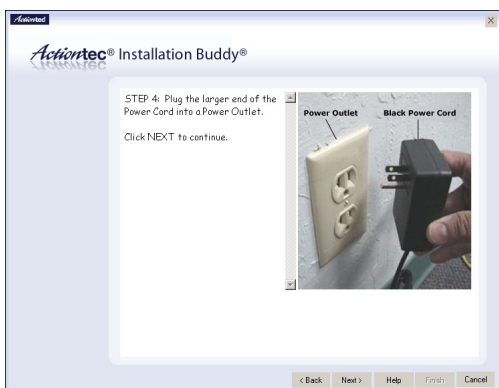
Actiontec

Actiontec® Installation Buddy®

STEP 4: Plug the larger end of the Power Cord into a Power Outlet.

Click NEXT to continue.

Power Outlet

Black Power Cord

< Back
Next >
Help
Finish
Cancel